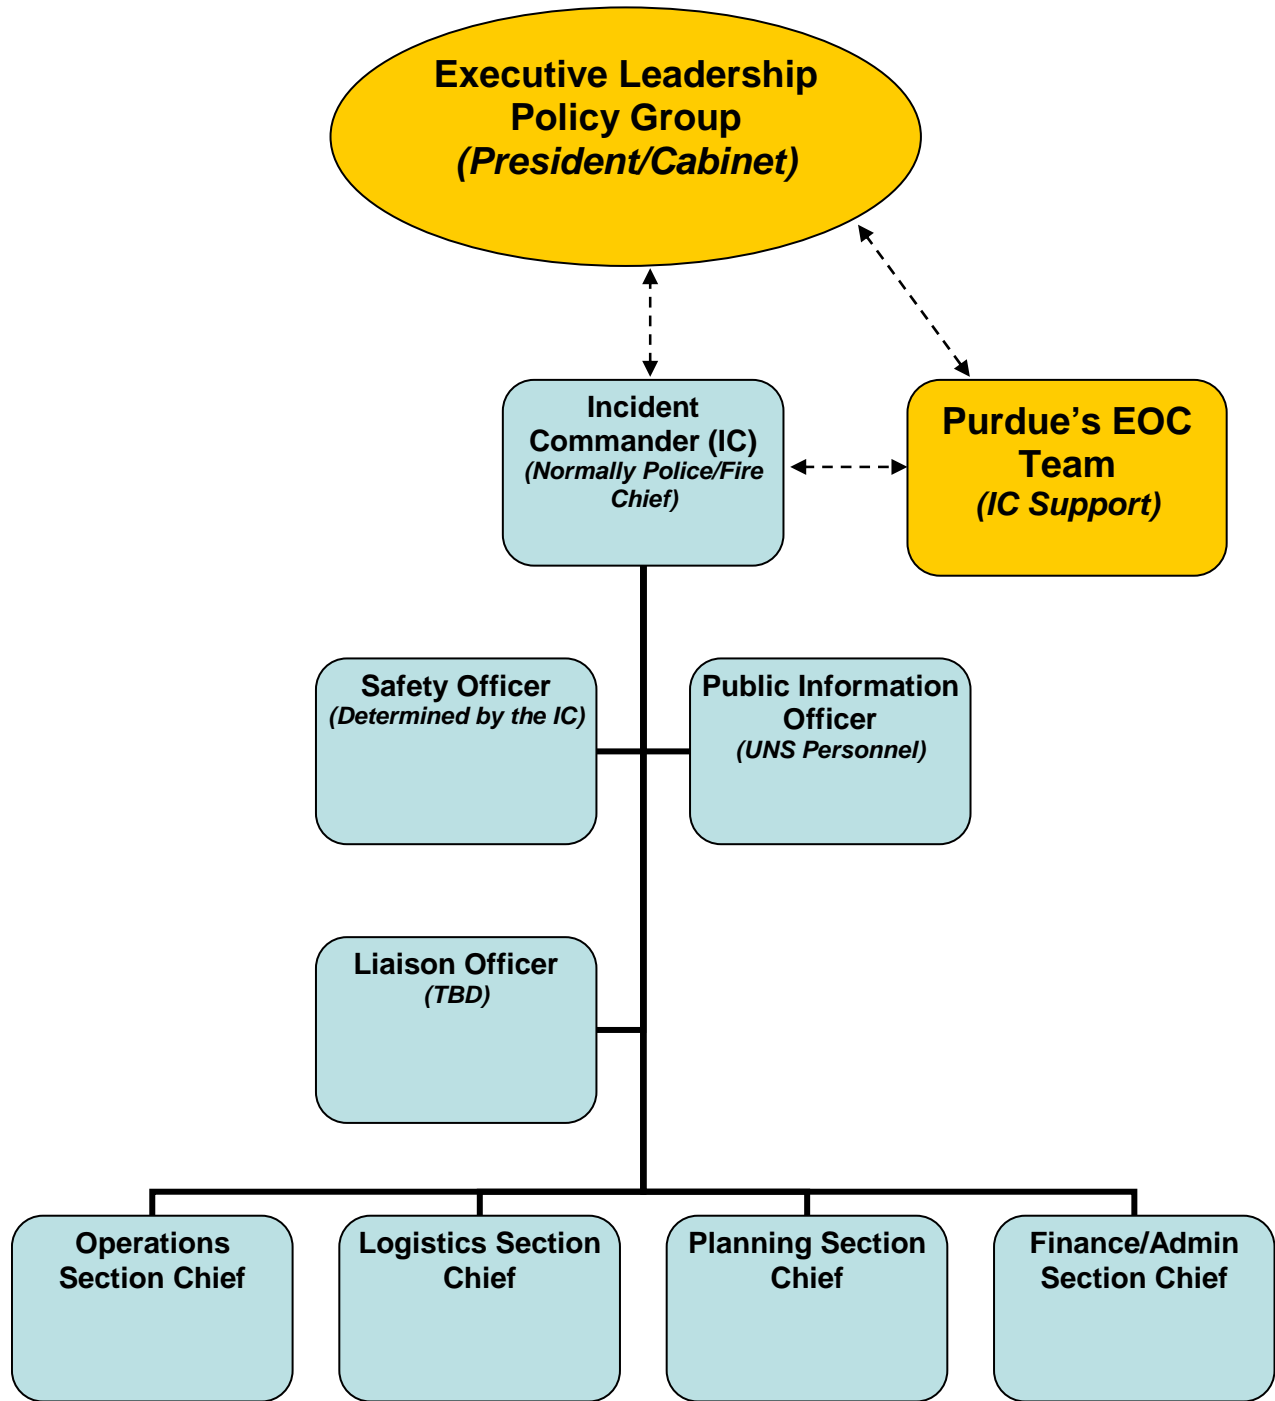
Executive Leadership Policy Group
(President/Cabinet)

Incident Commander (IC)
(Normally Police/Fire Chief)

Purdue’s EOC Team
(IC Support)

Safety Officer
(Determined by the IC)

Public Information Officer
(UNS Personnel)

Liaison Officer
(TBD)

Operations Section Chief

Logistics Section Chief

Planning Section Chief

Finance/Admin Section Chief